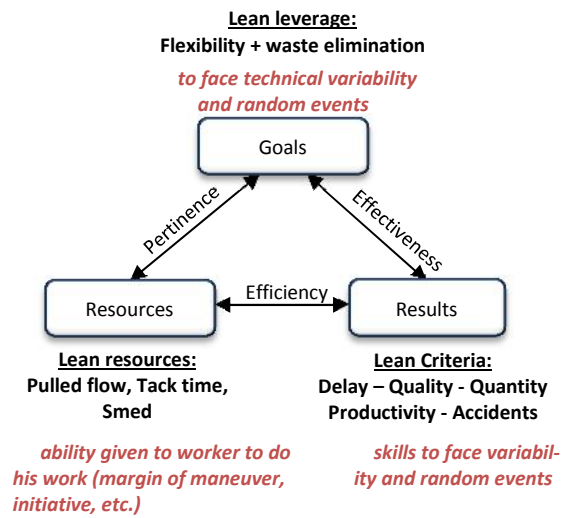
Lean leverage:
Flexibility + waste elimination

to face technical variability and random events

Goals

Pertinence

Effectiveness

Resources

Efficiency

Results

Lean resources:
Pulled flow, Tack time, Smed

Lean Criteria:
Delay – Quality - Quantity
Productivity - Accidents

ability given to worker to do his work (margin of maneuver, initiative, etc.)

skills to face variability and random events